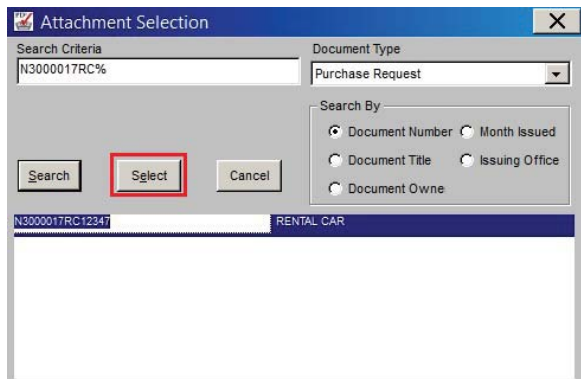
Attachment Selection

Search Criteria
N3000017RC%

Document Type
Purchase Request

Search By
Document Number
Month Issued
Document Title
Issuing Office
Document Owne

Search
Select
Cancel

N3000017RC12347
RENTAL CAR